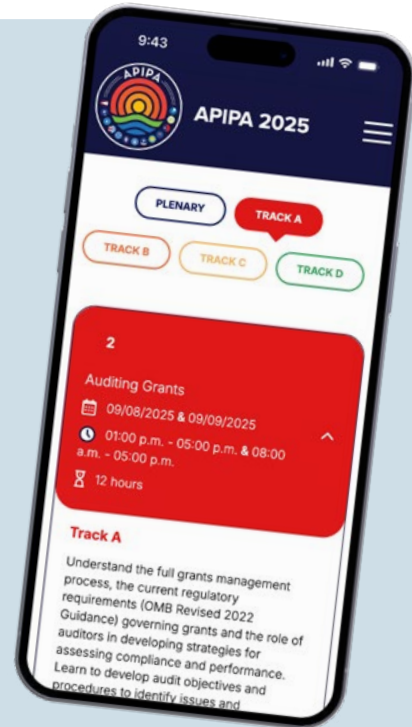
9:43

APIPA

APIPA 2025

PLENARY

TRACK A

TRACK B

TRACK C

TRACK D

2

Auditing Grants

09/08/2025 & 09/09/2025

01:00 p.m. - 05:00 p.m. & 08:00 a.m. - 05:00 p.m.

12 hours

Track A

Understand the full grants management process, the current regulatory requirements (OMB Revised 2022 Guidance) governing grants and the role of auditors in developing strategies for assessing compliance and performance. Learn to develop audit objectives and procedures to identify issues and